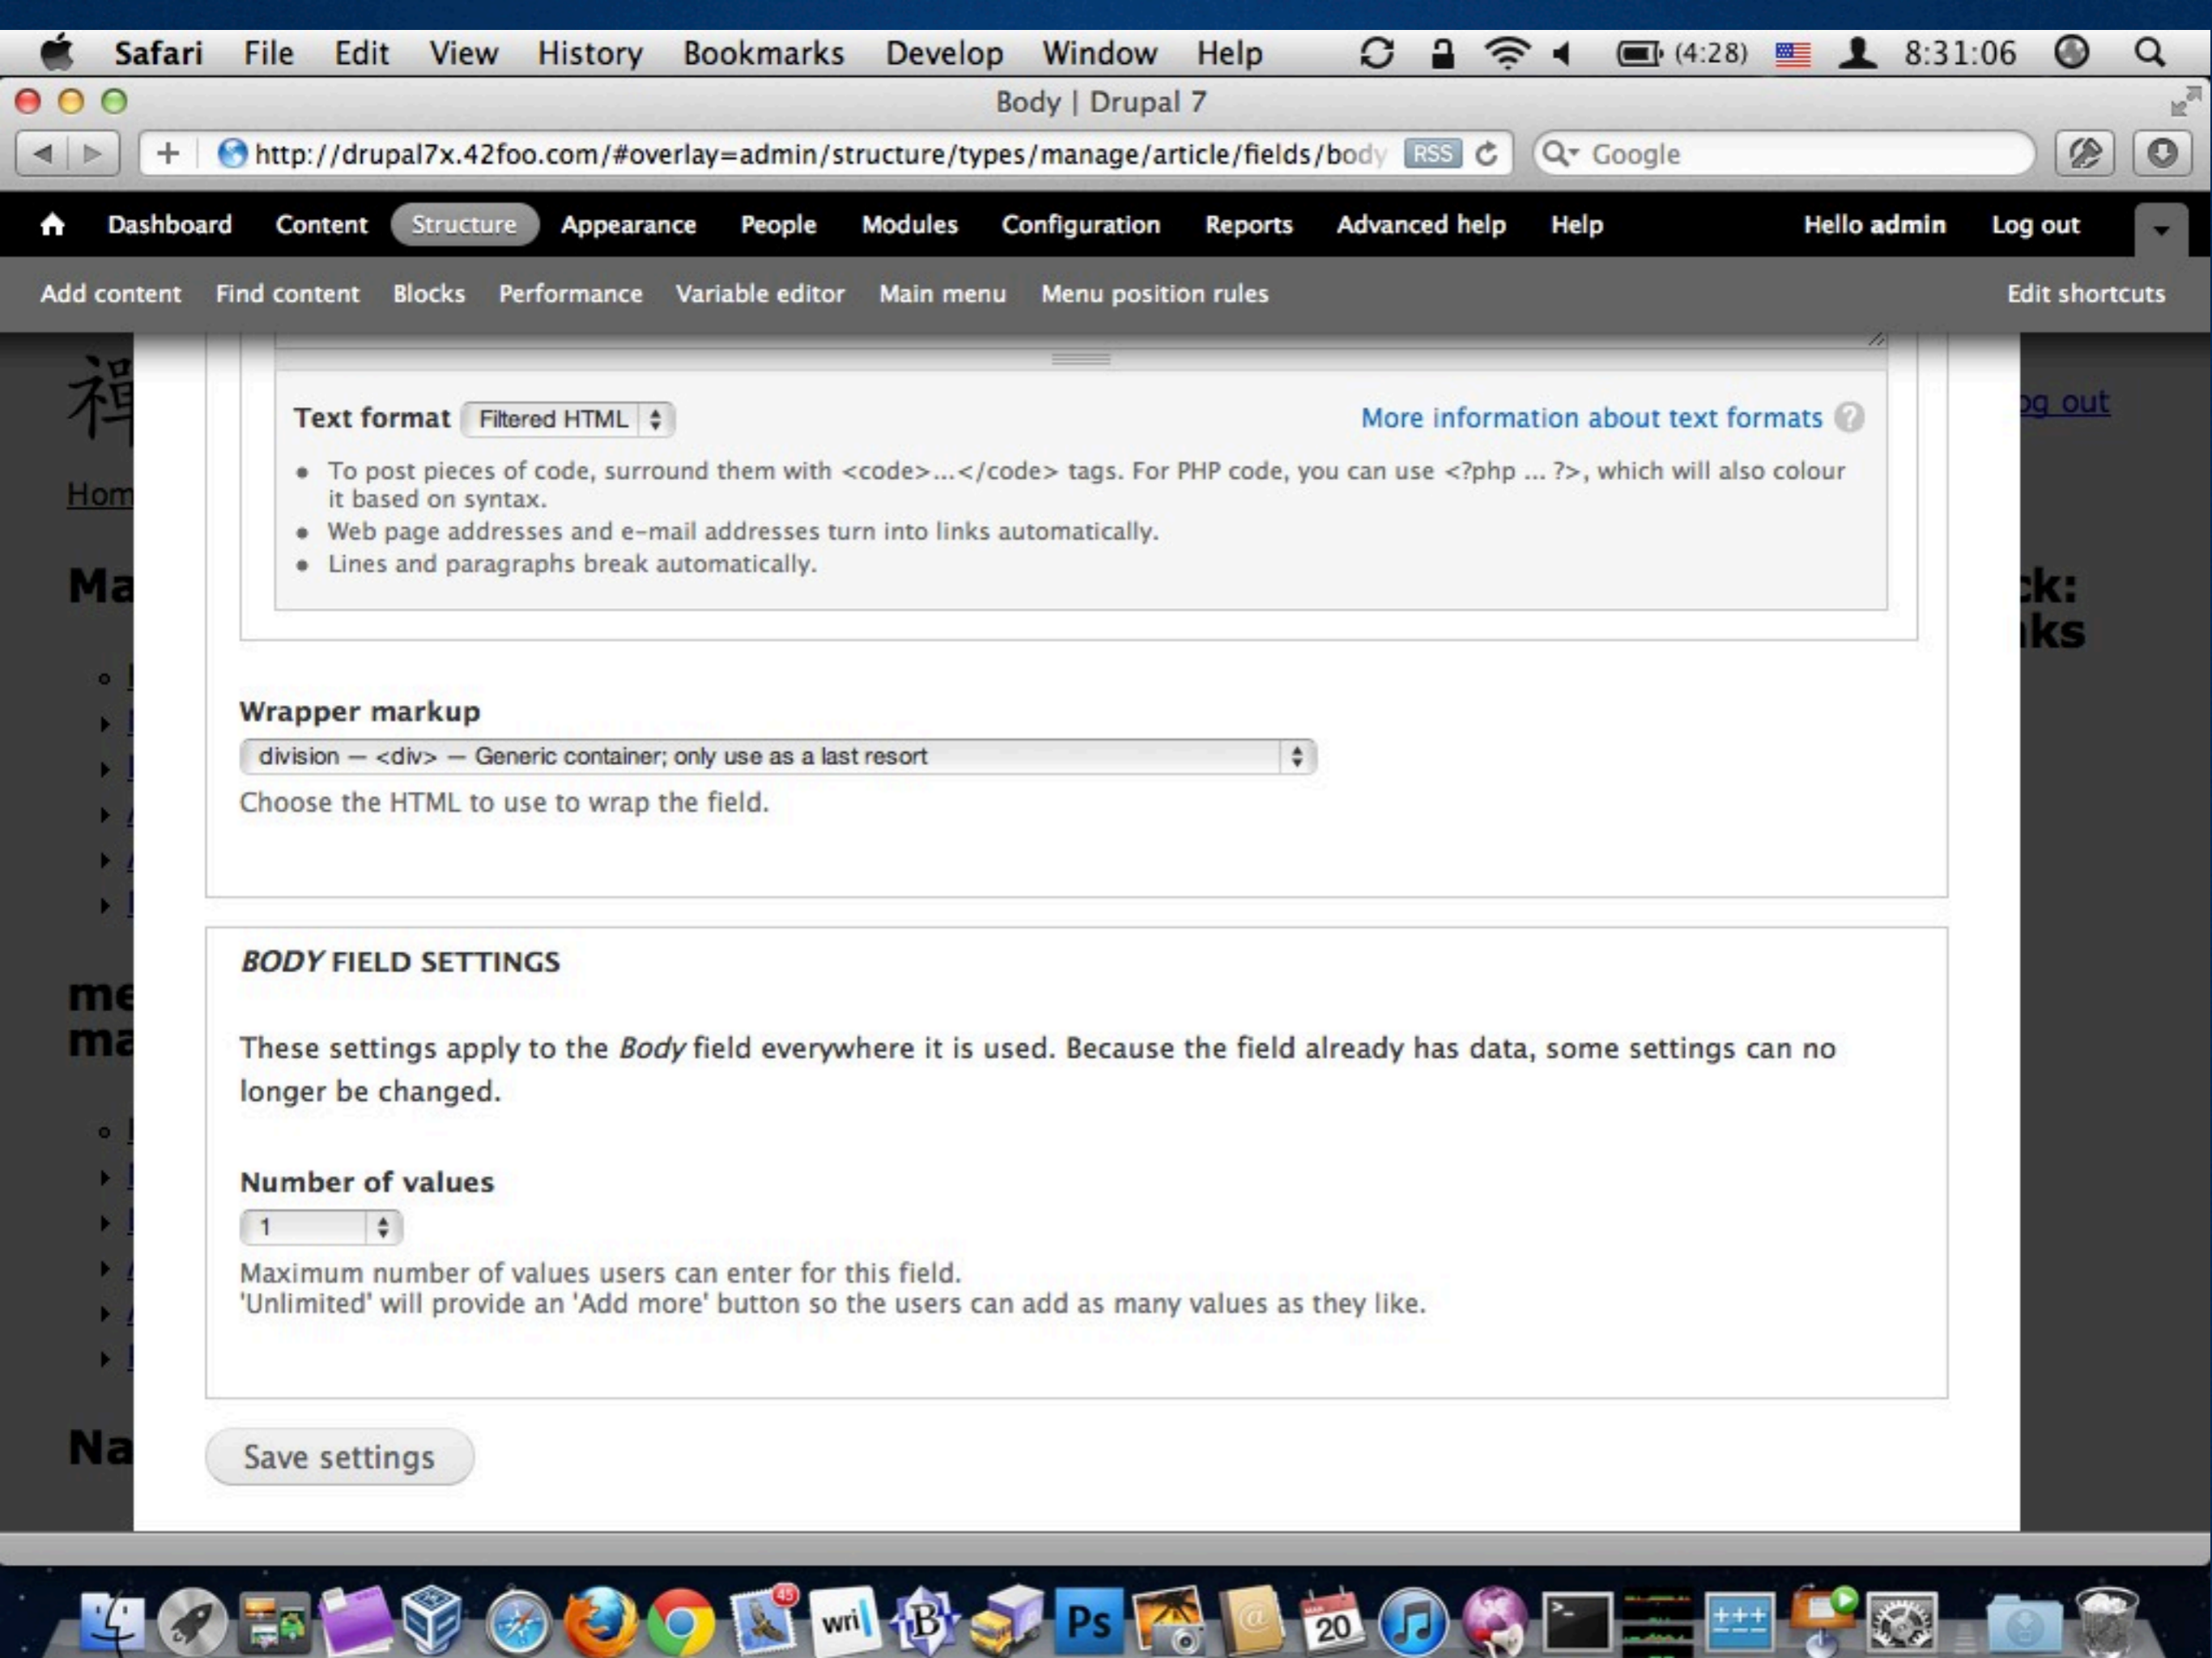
Safari File Edit View History Bookmarks Develop Window Help (4:28) 8:31:06

Body | Drupal 7

http://drupal7x.42foo.com/#overlay=admin/structure/types/manage/article/fields/body RSS

Google

Dashboard Content Structure Appearance People Modules Configuration Reports Advanced help Help Hello admin Log out

Add content Find content Blocks Performance Variable editor Main menu Menu position rules Edit shortcuts

Text format Filtered HTML

More information about text formats

- To post pieces of code, surround them with <code>...</code> tags. For PHP code, you can use <?php ... ?>, which will also colour it based on syntax.
- Web page addresses and e-mail addresses turn into links automatically.
- Lines and paragraphs break automatically.

Wrapper markup

division — <div> — Generic container; only use as a last resort

Choose the HTML to use to wrap the field.

*BODY* FIELD SETTINGS

These settings apply to the *Body* field everywhere it is used. Because the field already has data, some settings can no longer be changed.

Number of values

1

Maximum number of values users can enter for this field.
'Unlimited' will provide an 'Add more' button so the users can add as many values as they like.

Save settings

Ps 20